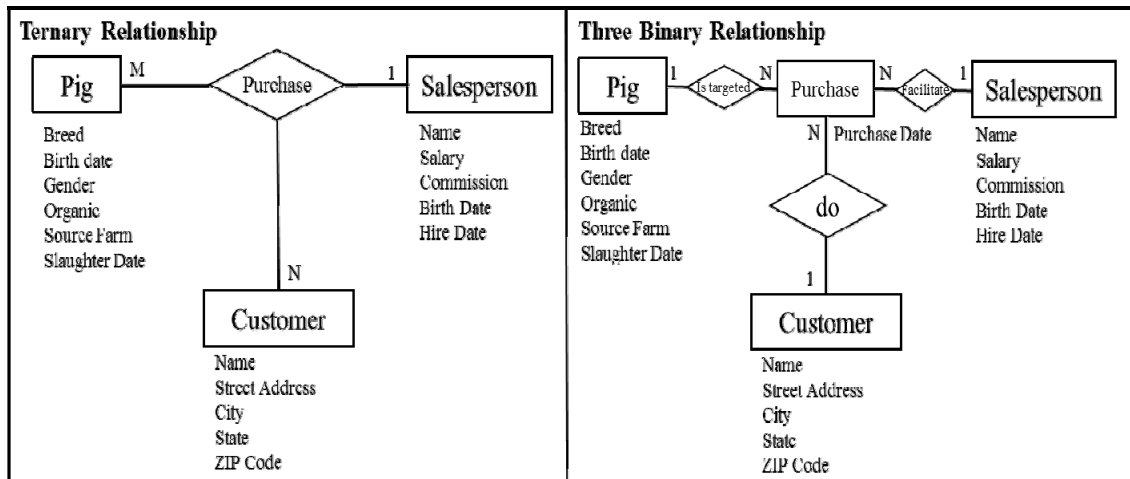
Ternary Relationship

Pig M Purchase 1 Salesperson

Breed
Birth date
Gender
Organic
Source Farm
Slaughter Date

Name
Salary
Commission
Birth Date
Hire Date

N

Customer

Name
Street Address
City
State
ZIP Code

Three Binary Relationship

Pig 1 Is targeted N Purchase N Facilitate 1 Salesperson

Breed
Birth date
Gender
Organic
Source Farm
Slaughter Date

N Purchase Date

Name
Salary
Commission
Birth Date
Hire Date

do

1

Customer

Name
Street Address
City
State
ZIP Code